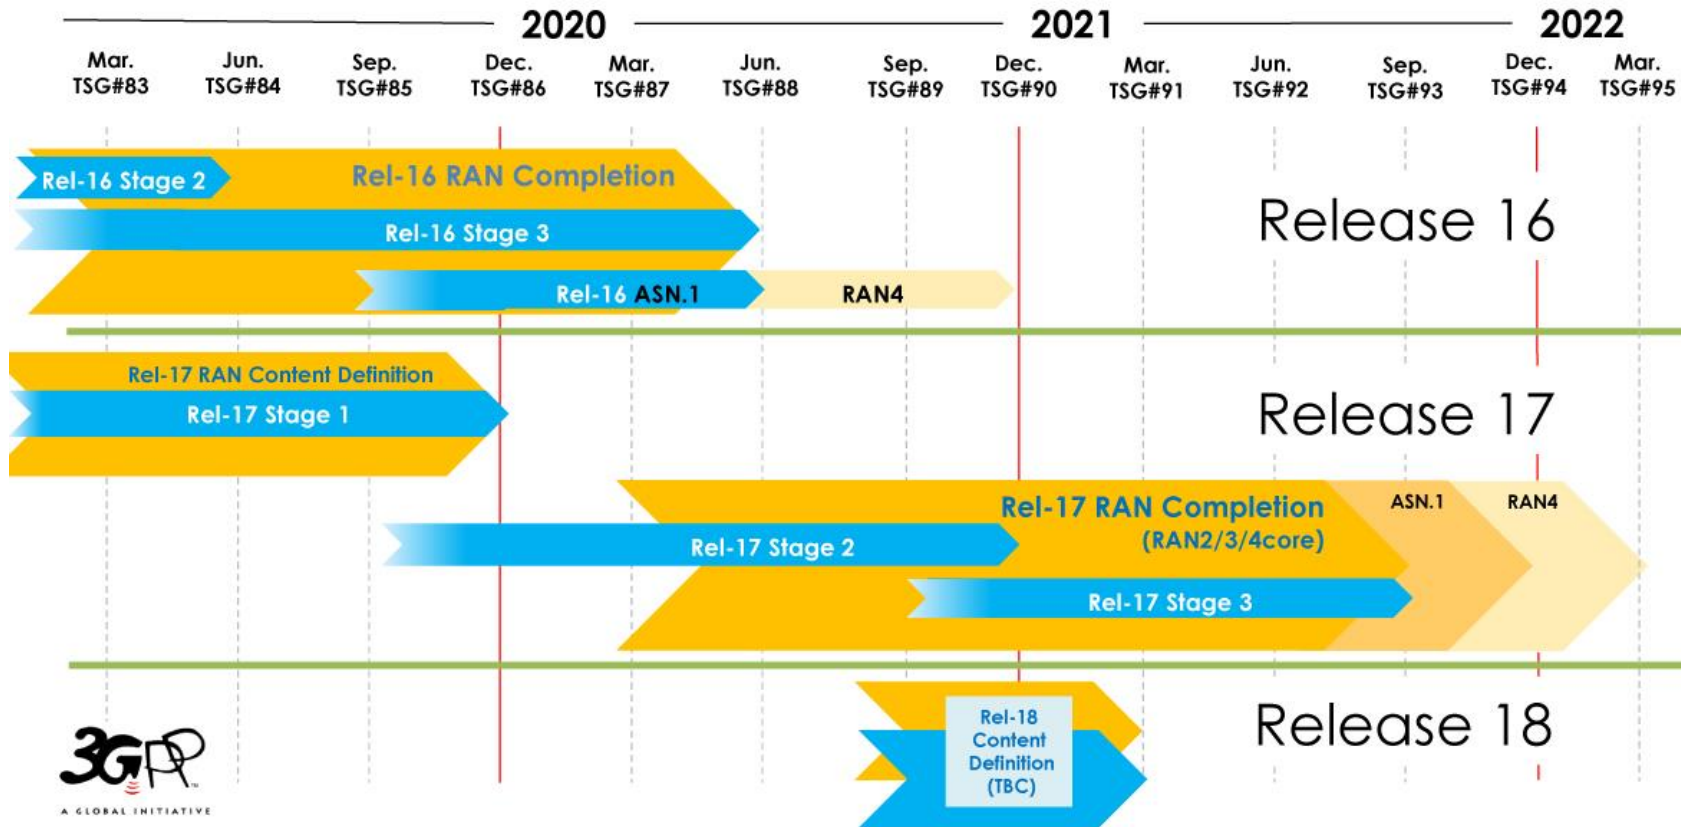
2020 2021 2022

Mar. TSG#83
Jun. TSG#84
Sep. TSG#85
Dec. TSG#86
Mar. TSG#87
Jun. TSG#88
Sep. TSG#89
Dec. TSG#90
Mar. TSG#91
Jun. TSG#92
Sep. TSG#93
Dec. TSG#94
Mar. TSG#95

Rel-16 Stage 2
Rel-16 RAN Completion
Rel-16 Stage 3
Rel-16 ASN.1
RAN4
Release 16

Rel-17 RAN Content Definition
Rel-17 Stage 1
Release 17

Rel-17 RAN Completion (RAN2/3/4core)
ASN.1
RAN4
Rel-17 Stage 2
Rel-17 Stage 3

Rel-18 Content Definition (TBC)
Release 18

3GPP
A GLOBAL INITIATIVE